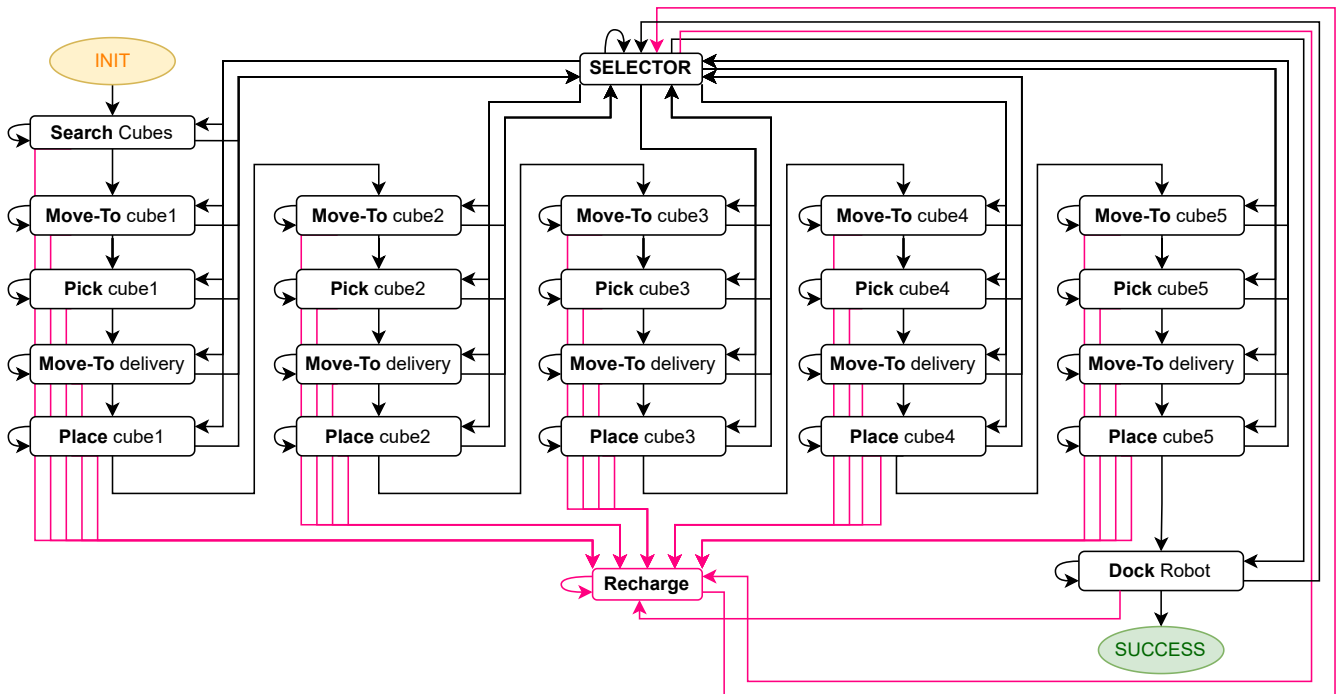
INIT

SELECTOR

Search Cubes

Move-To cube1

Pick cube1

Move-To delivery

Place cube1

Move-To cube2

Pick cube2

Move-To delivery

Place cube2

Move-To cube3

Pick cube3

Move-To delivery

Place cube3

Move-To cube4

Pick cube4

Move-To delivery

Place cube4

Move-To cube5

Pick cube5

Move-To delivery

Place cube5

Recharge

Dock Robot

SUCCESS